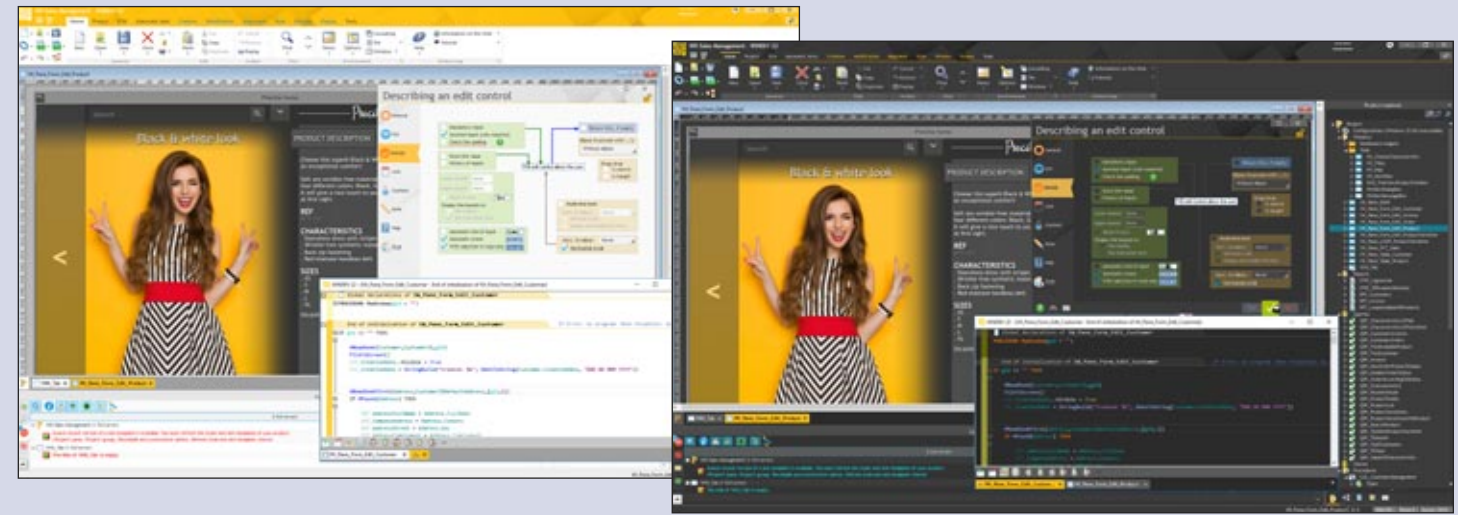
Describing an edit control

Black & white look

PRODUCT DESCRIPTION

REF

CHARACTERISTICS

SIZES

Describing an edit control

Black & white look

PRODUCT DESCRIPTION

REF

CHARACTERISTICS

SIZES

Product explorer